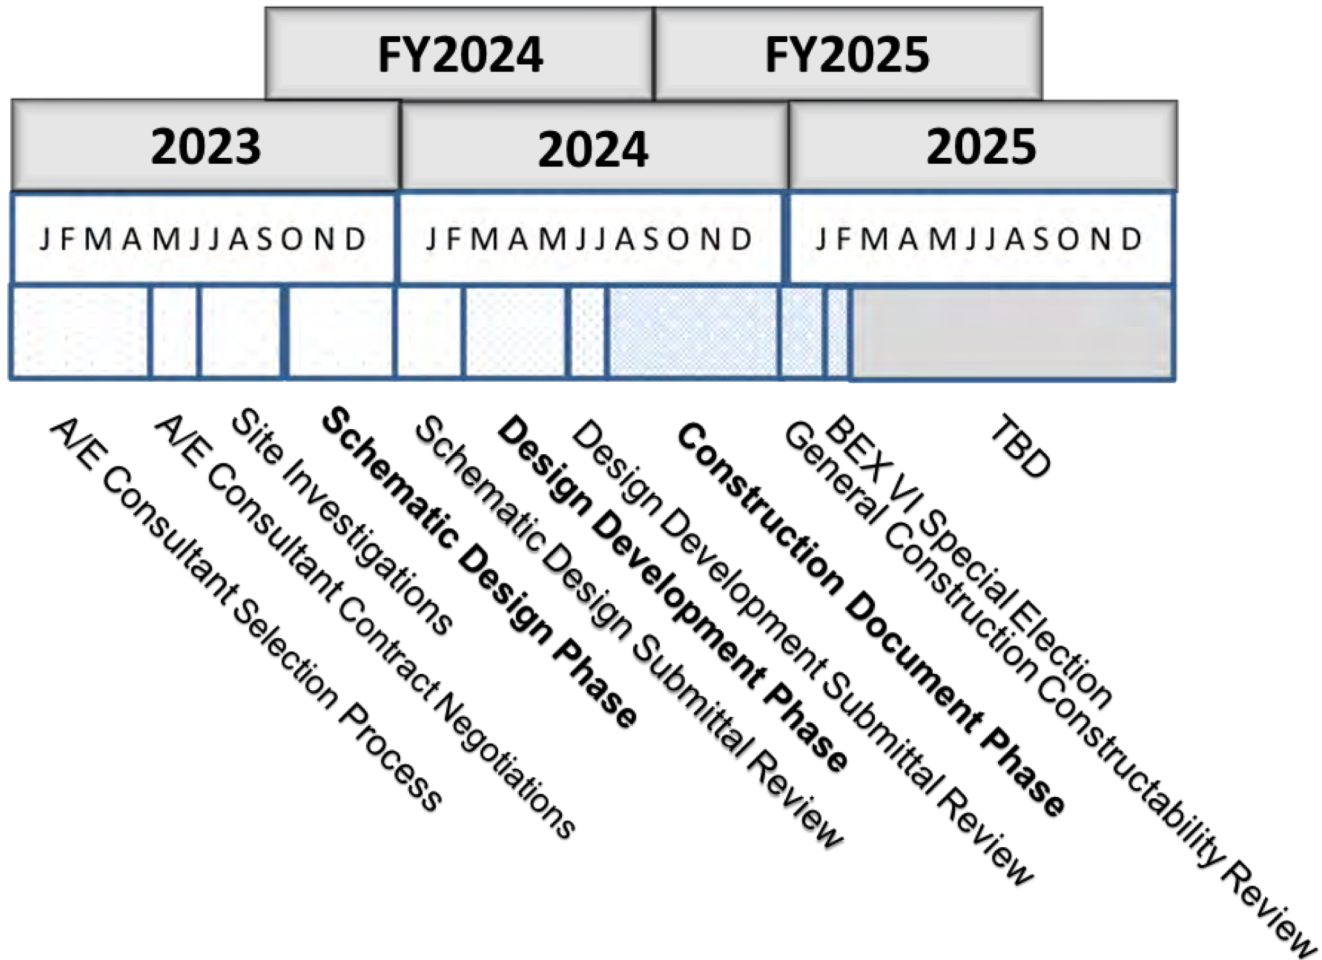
FY2024
FY2025

2023
2024
2025

J F M A M J J A S O N D
J F M A M J J A S O N D
J F M A M J J A S O N D

A/E Consultant Selection Process
A/E Consultant Contract Negotiations
Site Investigations
Schematic Design Phase
Schematic Design Submittal Review
Design Development Phase
Design Development Submittal Review
Construction Document Phase
General Construction Constructability Review
BEX VI Special Election
TBD